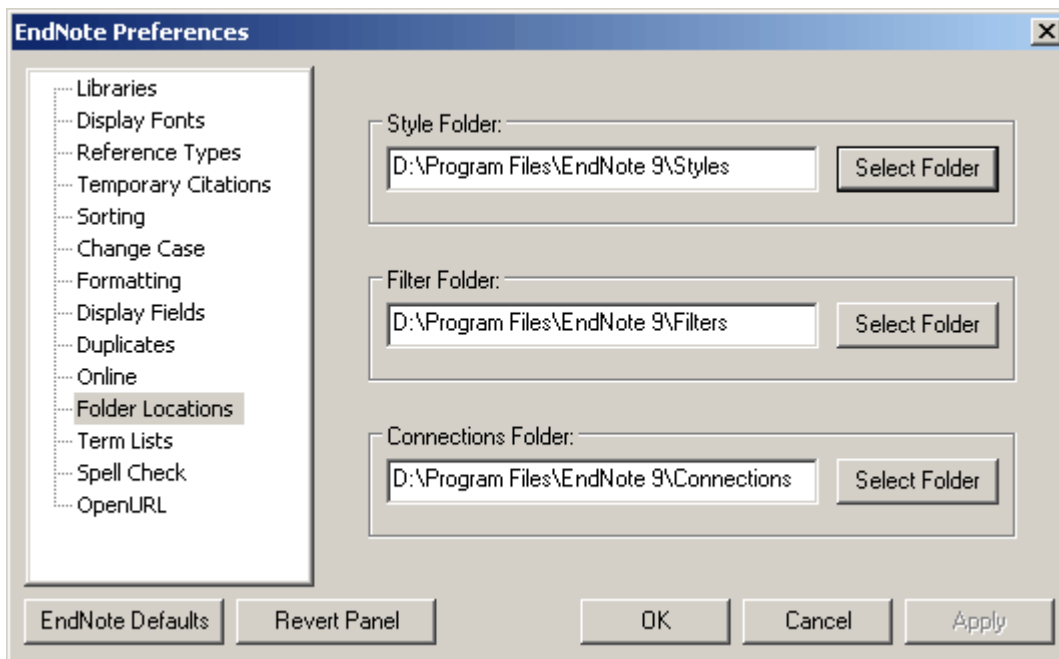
EndNote Preferences

Libraries
Display Fonts
Reference Types
Temporary Citations
Sorting
Change Case
Formatting
Display Fields
Duplicates
Online
Folder Locations
Term Lists
Spell Check
OpenURL

Style Folder:
D:\Program Files\EndNote 9\Styles
Select Folder

Filter Folder:
D:\Program Files\EndNote 9\Filters
Select Folder

Connections Folder:
D:\Program Files\EndNote 9\Connections
Select Folder

EndNote Defaults
Revert Panel
OK
Cancel
Apply